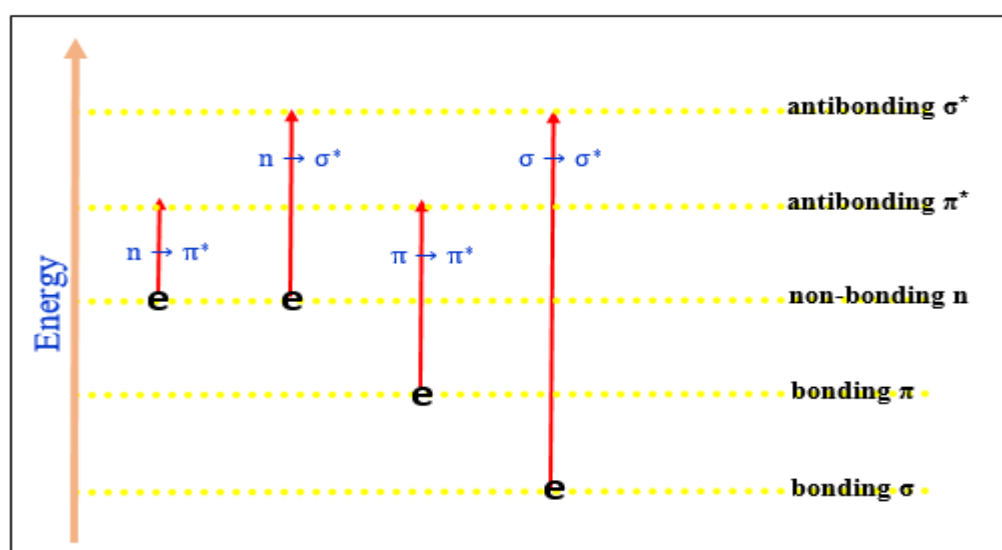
Energy

antibonding $\sigma^*$

$n \rightarrow \sigma^*$

$\sigma \rightarrow \sigma^*$

antibonding $\pi^*$

$n \rightarrow \pi^*$

$\pi \rightarrow \pi^*$

e e

non-bonding n

e

bonding $\pi$

e

bonding $\sigma$